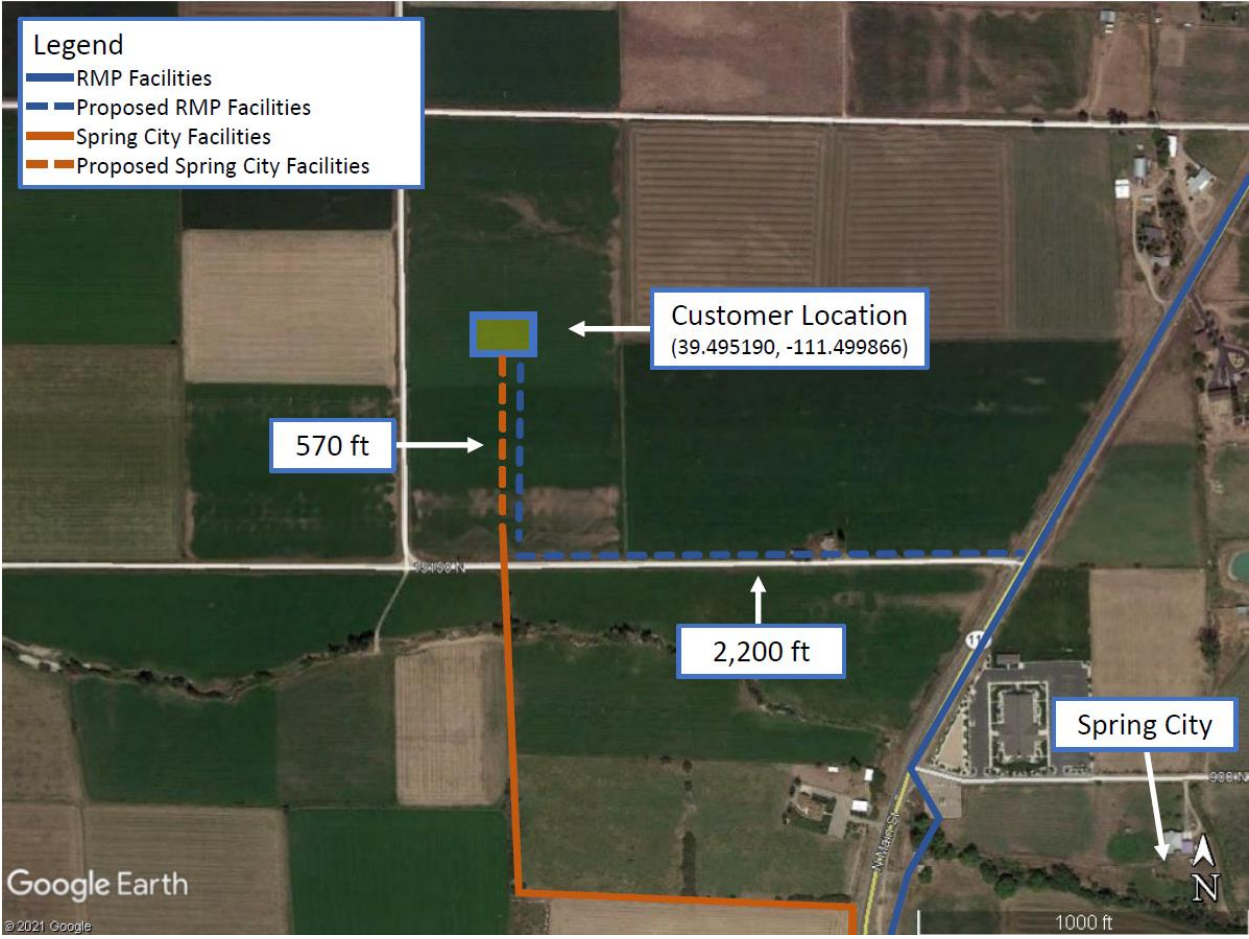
Legend
RMP Facilities
Proposed RMP Facilities
Spring City Facilities
Proposed Spring City Facilities

Customer Location
(39.495190, -111.499866)

570 ft

2,200 ft

Spring City

N

Google Earth
© 2021 Google
1000 ft